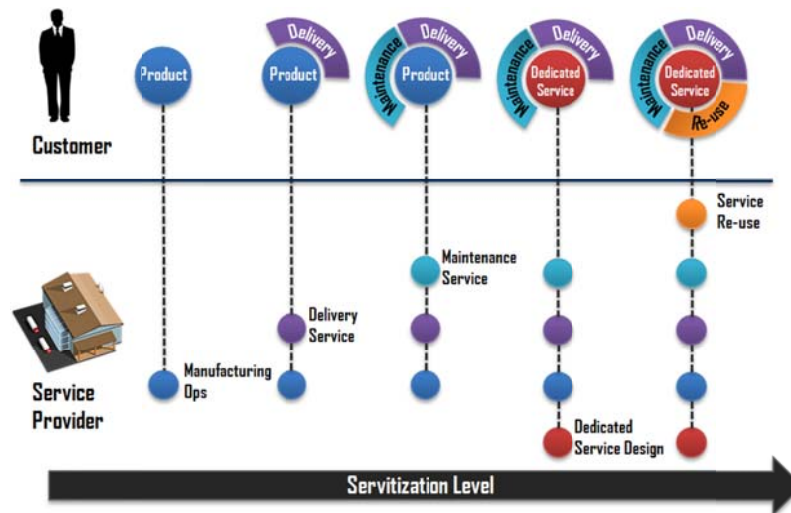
Customer

Product

Delivery

Product

Maintenance

Delivery

Product

Maintenance

Delivery

Dedicated Service

Maintenance

Delivery

Dedicated Service

Re-use

Service Re-use

Maintenance Service

Delivery Service

Manufacturing Ops

Dedicated Service Design

Service Provider

Servitization Level